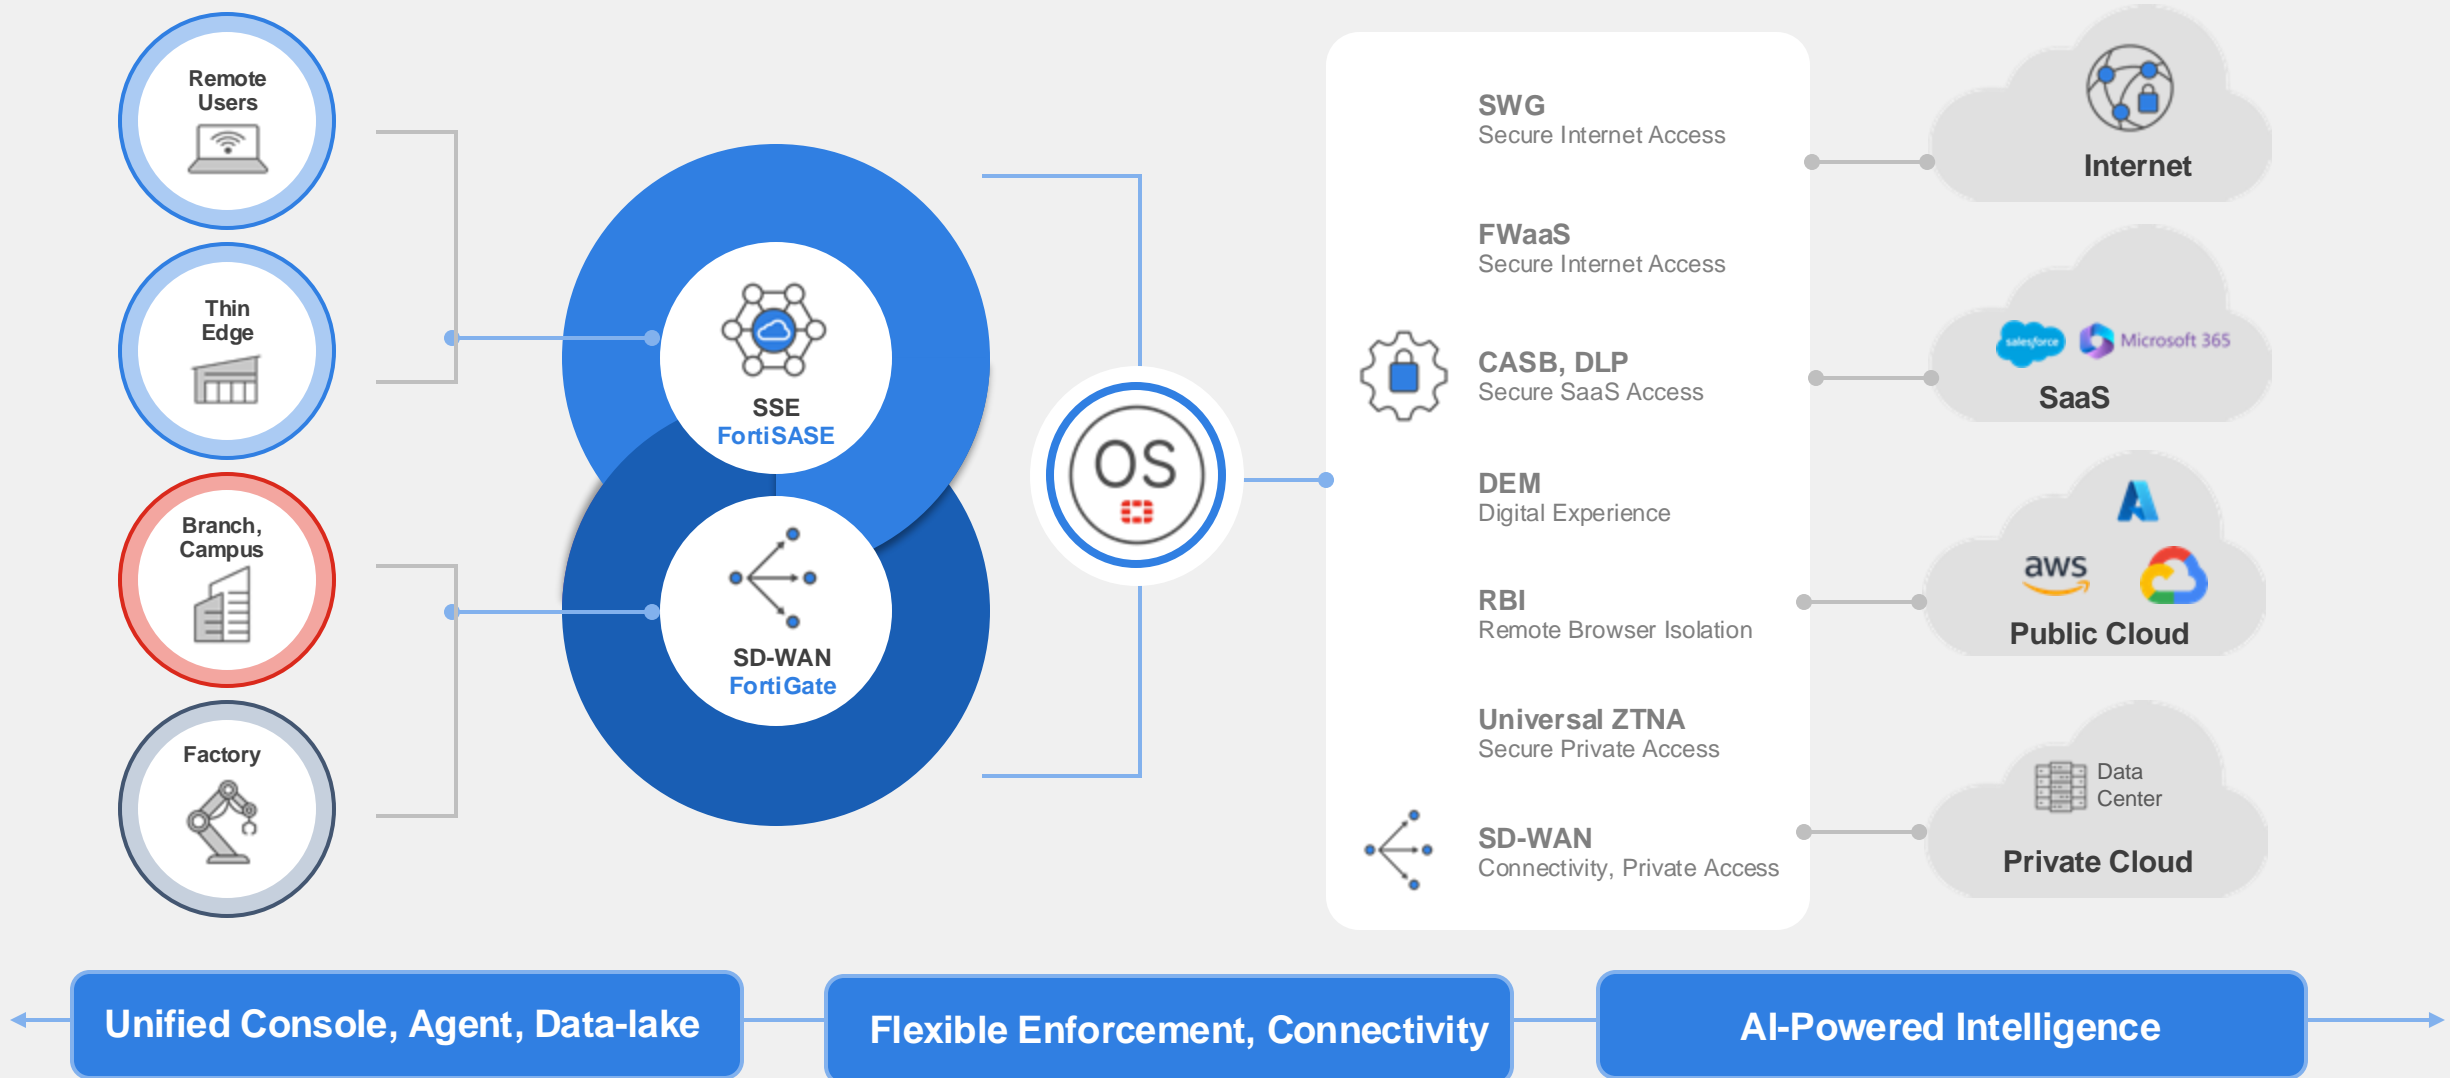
Remote Users

Thin Edge

Branch, Campus

Factory

SSE
FortiSASE

SD-WAN
FortiGate

OS

SWG
Secure Internet Access

FWaaS
Secure Internet Access

CASB, DLP
Secure SaaS Access

DEM
Digital Experience

RBI
Remote Browser Isolation

Universal ZTNA
Secure Private Access

SD-WAN
Connectivity, Private Access

Internet

salesforce Microsoft 365
SaaS

aws
Public Cloud

Data Center
Private Cloud

Unified Console, Agent, Data-lake

Flexible Enforcement, Connectivity

AI-Powered Intelligence